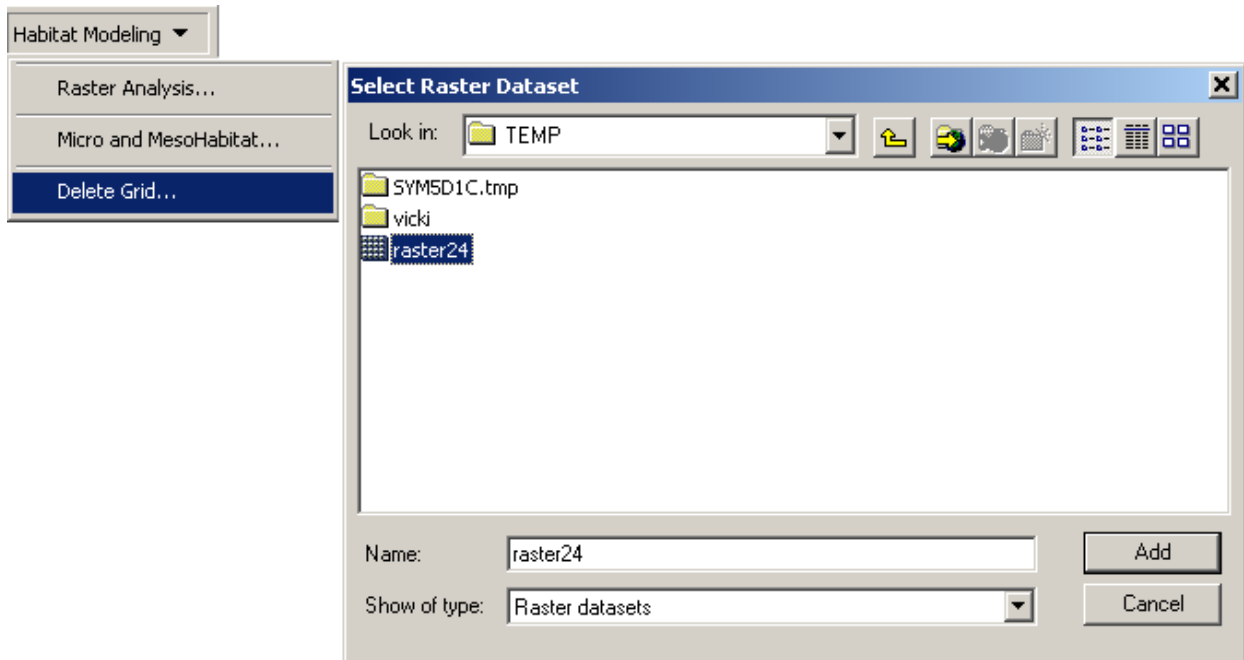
Habitat Modeling ▼

Raster Analysis...

Micro and MesoHabitat...

Delete Grid...

Select Raster Dataset

Look in: TEMP

SYM5D1C.tmp

vicki

raster24

Name: raster24

Show of type: Raster datasets

Add

Cancel